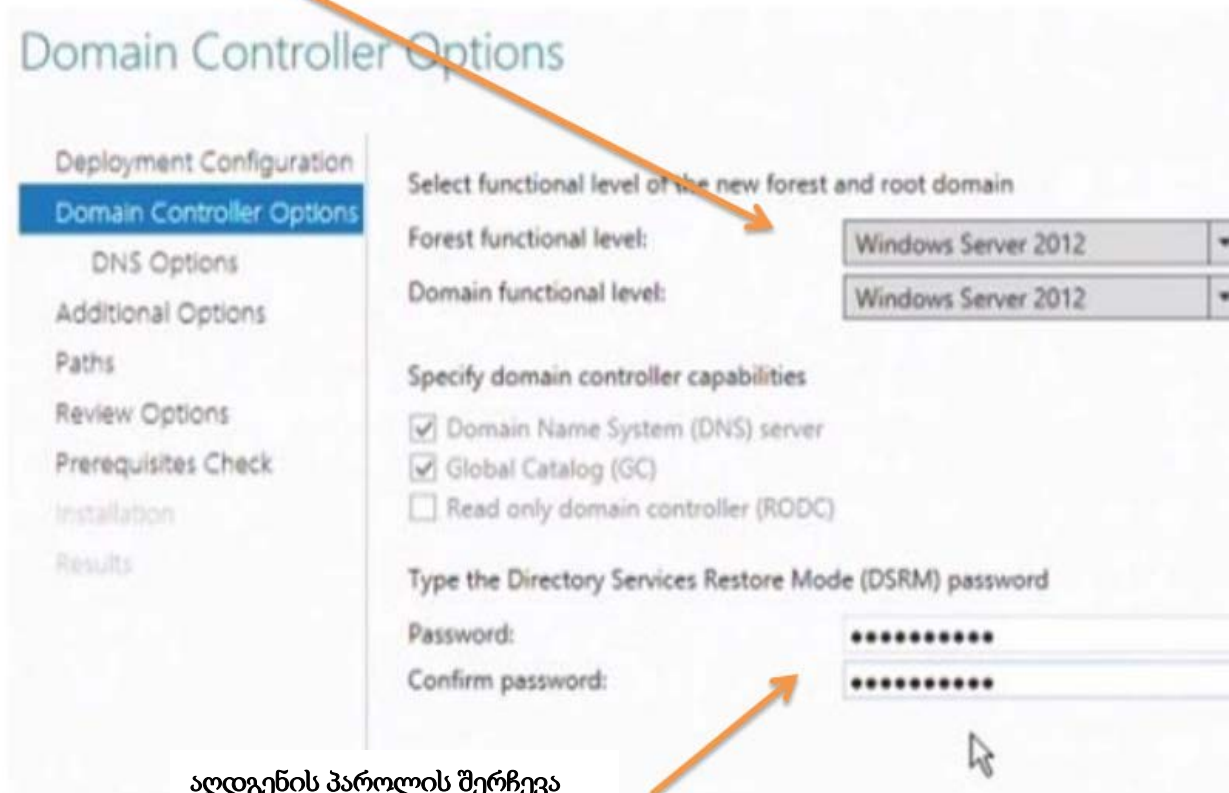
Domain Controller Options

Deployment Configuration
Domain Controller Options
DNS Options
Additional Options
Paths
Review Options
Prerequisites Check
Installation
Results

Select functional level of the new forest and root domain

Forest functional level: Windows Server 2012
Domain functional level: Windows Server 2012

Specify domain controller capabilities

Domain Name System (DNS) server
Global Catalog (GC)
Read only domain controller (RODC)

Type the Directory Services Restore Mode (DSRM) password

Password: ••••••••••
Confirm password: ••••••••••

აღდგენის პაროლის შერჩევა